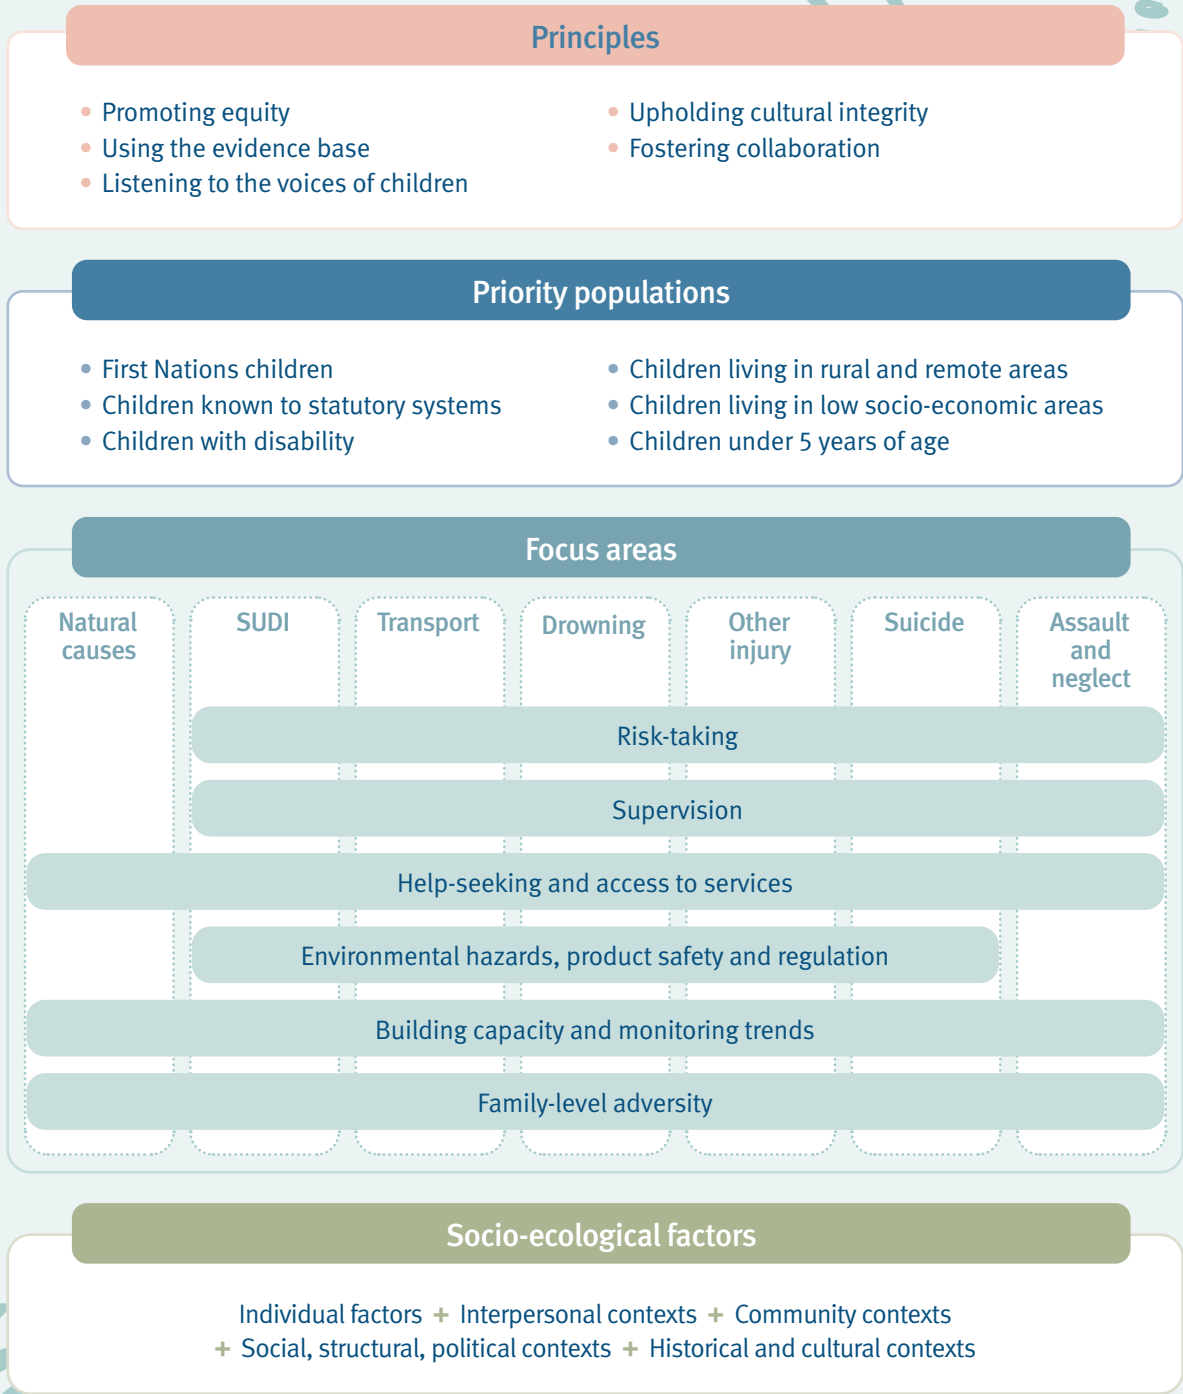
Principles

• Promoting equity
• Using the evidence base
• Listening to the voices of children

• Upholding cultural integrity
• Fostering collaboration

Priority populations

• First Nations children
• Children known to statutory systems
• Children with disability

• Children living in rural and remote areas
• Children living in low socio-economic areas
• Children under 5 years of age

Focus areas

Natural causes

SUDI

Transport

Drowning

Other injury

Suicide

Assault and neglect

Risk-taking

Supervision

Help-seeking and access to services

Environmental hazards, product safety and regulation

Building capacity and monitoring trends

Family-level adversity

Socio-ecological factors

Individual factors + Interpersonal contexts + Community contexts + Social, structural, political contexts + Historical and cultural contexts